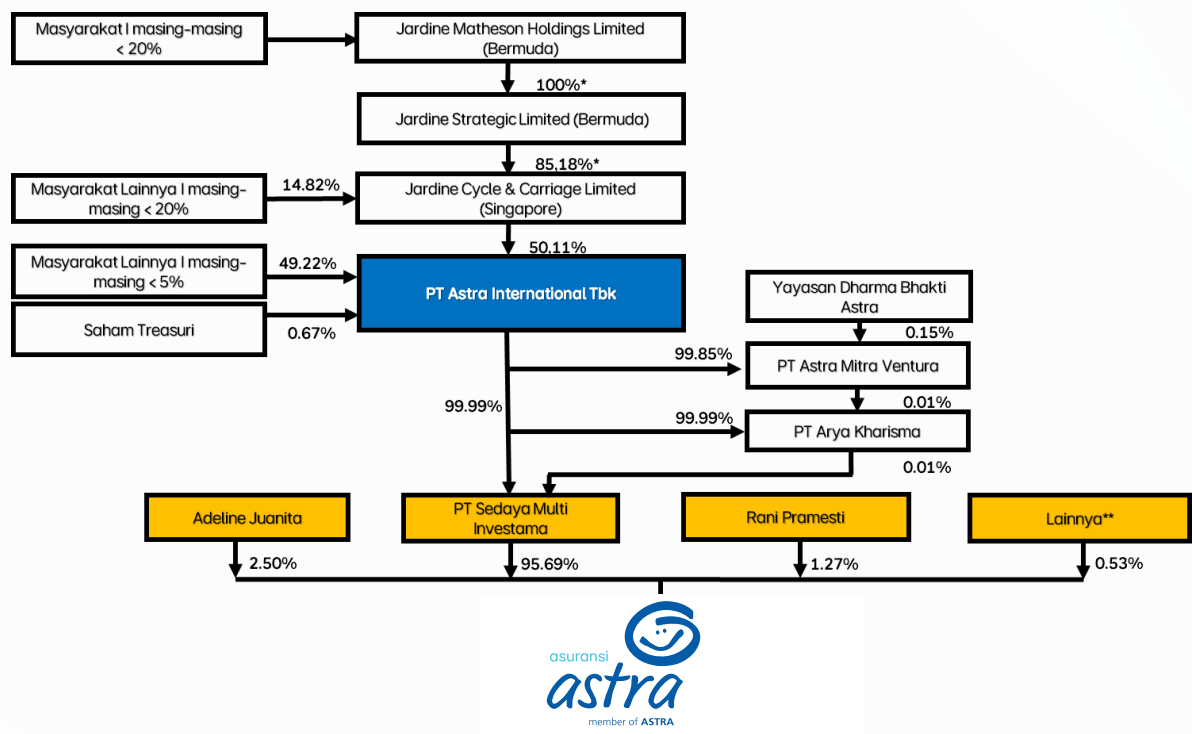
Masyarakat I masing-masing < 20%

Jardine Matheson Holdings Limited (Bermuda)

100%*

Jardine Strategic Limited (Bermuda)

85,18%*

Masyarakat Lainnya I masing-masing < 20%

14.82%

Jardine Cycle & Carriage Limited (Singapore)

50,11%

Masyarakat Lainnya I masing-masing < 5%

49.22%

PT Astra International Tbk

Saham Treasuri

0.67%

Yayasan Dharma Bhakti Astra

0.15%

99.85%

PT Astra Mitra Ventura

0.01%

99.99%

99.99%

PT Arya Kharisma

0.01%

Adeline Juanita

PT Sedaya Multi Investama

Rani Pramesti

Lainnya**

2.50%

95.69%

1.27%

0.53%

asuransi astra

member of ASTRA